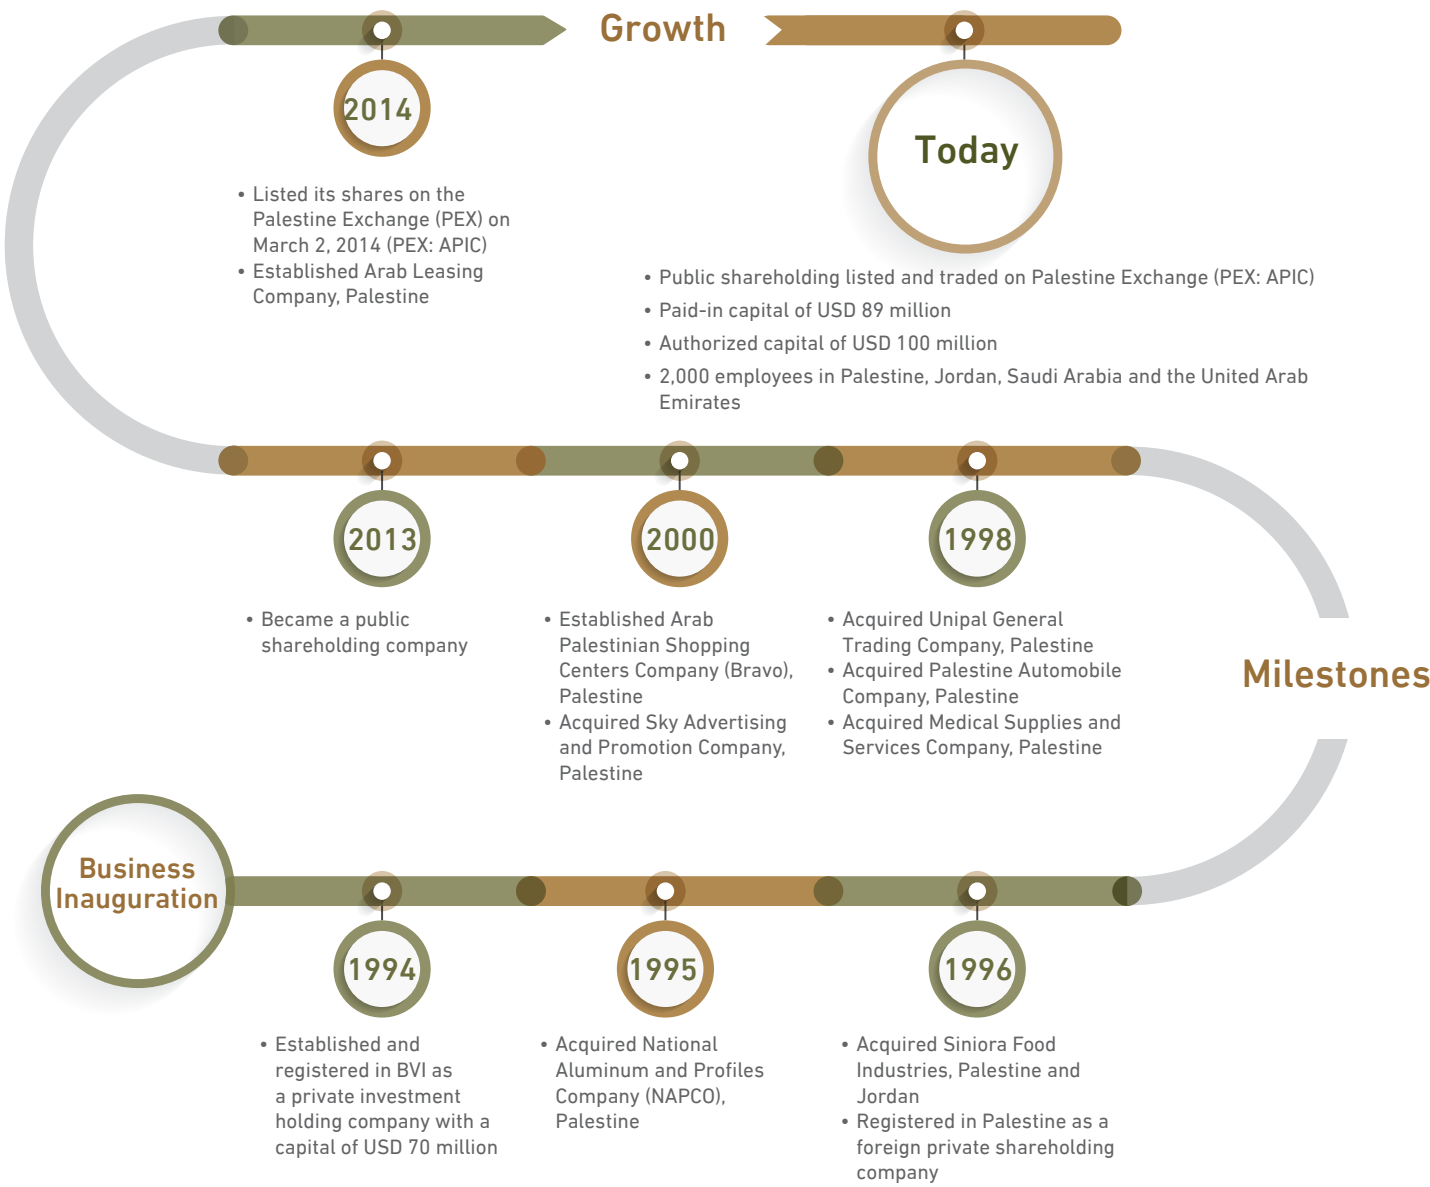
Growth

2014

• Listed its shares on the Palestine Exchange (PEX) on March 2, 2014 (PEX: APIC)
• Established Arab Leasing Company, Palestine

Today

• Public shareholding listed and traded on Palestine Exchange (PEX: APIC)
• Paid-in capital of USD 89 million
• Authorized capital of USD 100 million
• 2,000 employees in Palestine, Jordan, Saudi Arabia and the United Arab Emirates

2013

• Became a public shareholding company

2000

• Established Arab Palestinian Shopping Centers Company (Bravo), Palestine
• Acquired Sky Advertising and Promotion Company, Palestine

1998

• Acquired Unipal General Trading Company, Palestine
• Acquired Palestine Automobile Company, Palestine
• Acquired Medical Supplies and Services Company, Palestine

Milestones

Business Inauguration

1994

• Established and registered in BVI as a private investment holding company with a capital of USD 70 million

1995

• Acquired National Aluminum and Profiles Company (NAPCO), Palestine

1996

• Acquired Siniora Food Industries, Palestine and Jordan
• Registered in Palestine as a foreign private shareholding company